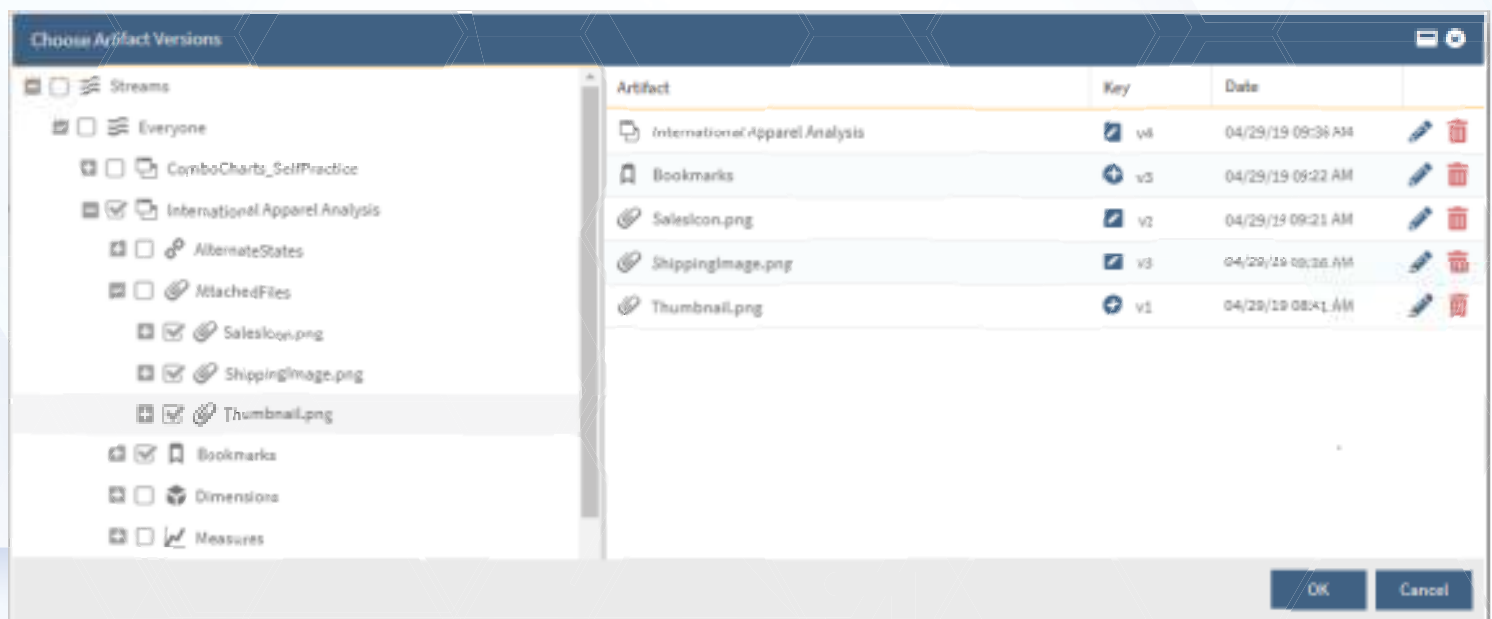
Choose Artifact Versions

Streams
Everyone
ComboCharts_SelfPractice
International Apparel Analysis
AlternateStates
AttachedFiles
SalesIcon.png
ShippingImage.png
Thumbnail.png
Bookmarks
Dimensions
Measures

| Artifact | Key | Date |
|---|---|---|
| International Apparel Analysis | v4 | 04/29/19 09:36 AM |
| Bookmarks | v3 | 04/29/19 09:22 AM |
| SalesIcon.png | v2 | 04/29/19 09:21 AM |
| ShippingImage.png | v3 | 04/29/19 09:36 AM |
| Thumbnail.png | v1 | 04/29/19 08:41 AM |

OK
Cancel